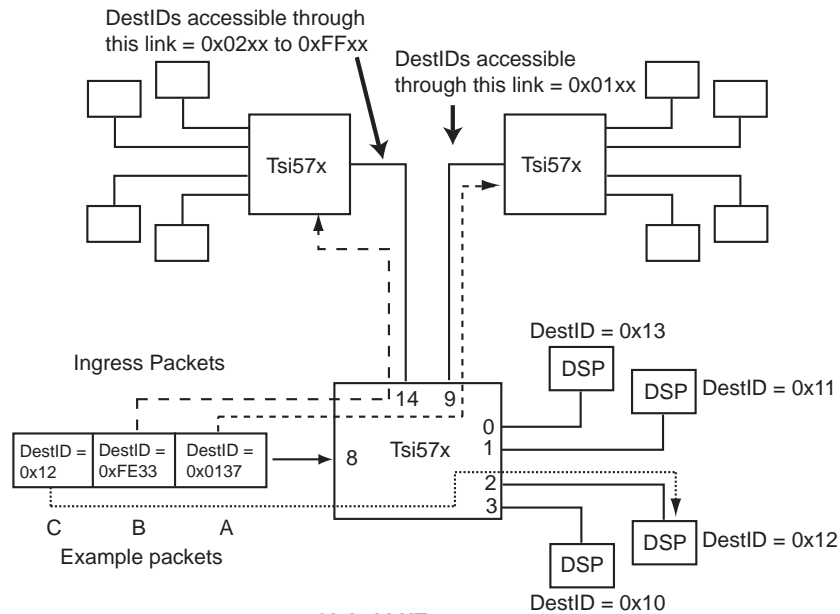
DestIDs accessible through this link = 0x02xx to 0xFFxx

DestIDs accessible through this link = 0x01xx

Tsi57x

Tsi57x

DestID = 0x13

Ingress Packets

DSP

DSP

DestID = 0x11

14

9

0

Tsi57x

1

| DestID = 0x12 | DestID = 0xFE33 | DestID = 0x0137 |
|---|---|---|

8

2

3

DSP

DestID = 0x12

C

B

A

Example packets

DSP

DestID = 0x10